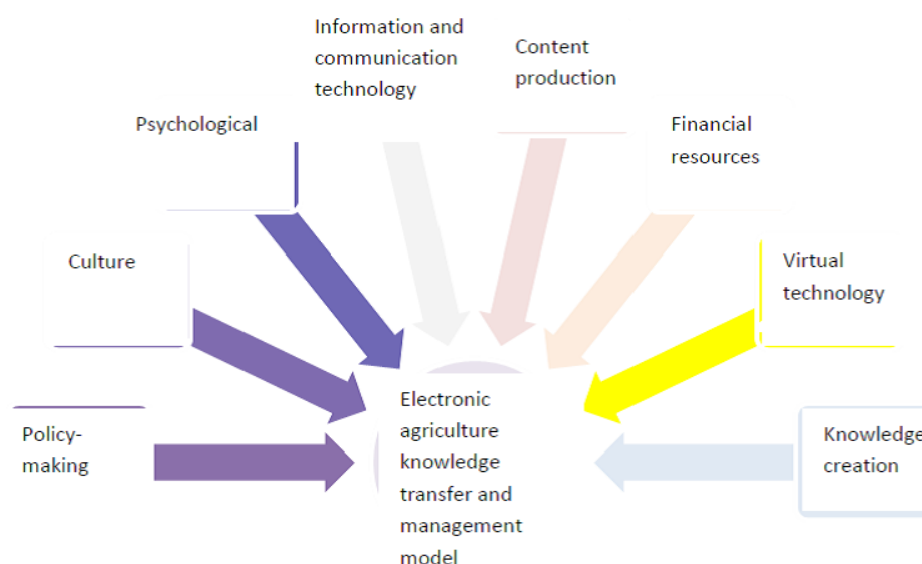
Information and communication technology

Content production

Psychological

Financial resources

Culture

Virtual technology

Policy-making

Electronic agriculture knowledge transfer and management model

Knowledge creation